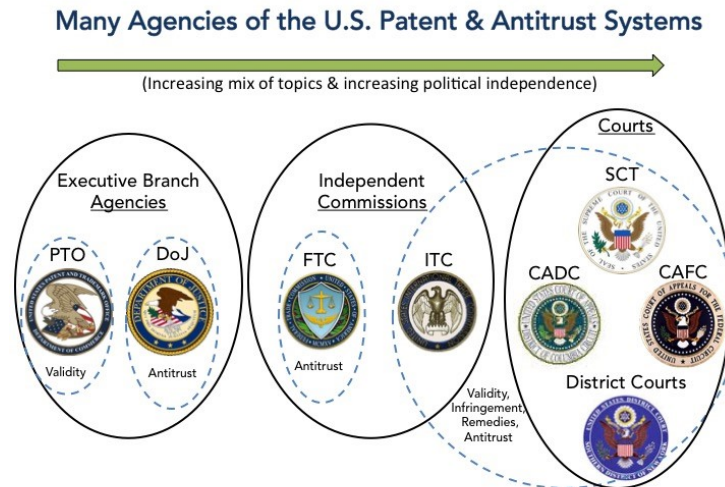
Many Agencies of the U.S. Patent & Antitrust Systems

(Increasing mix of topics & increasing political independence)

Executive Branch Agencies

PTO

UNITED STATES PATENT AND TRADEMARK OFFICE DEPARTMENT OF COMMERCE

Validity

DoJ

DEPARTMENT OF JUSTICE

Antitrust

Independent Commissions

FTC

FEDERAL TRADE COMMISSION

Antitrust

ITC

Validity, Infringement, Remedies, Antitrust

Courts

SCT

SEAL OF THE SUPREME COURT OF THE UNITED STATES

CADC

UNITED STATES COURT OF APPEALS DISTRICT OF COLUMBIA CIRCUIT

CAFC

UNITED STATES COURT OF APPEALS FOR THE FEDERAL CIRCUIT

District Courts

UNITED STATES DISTRICT COURT SOUTHERN DISTRICT OF NEW YORK